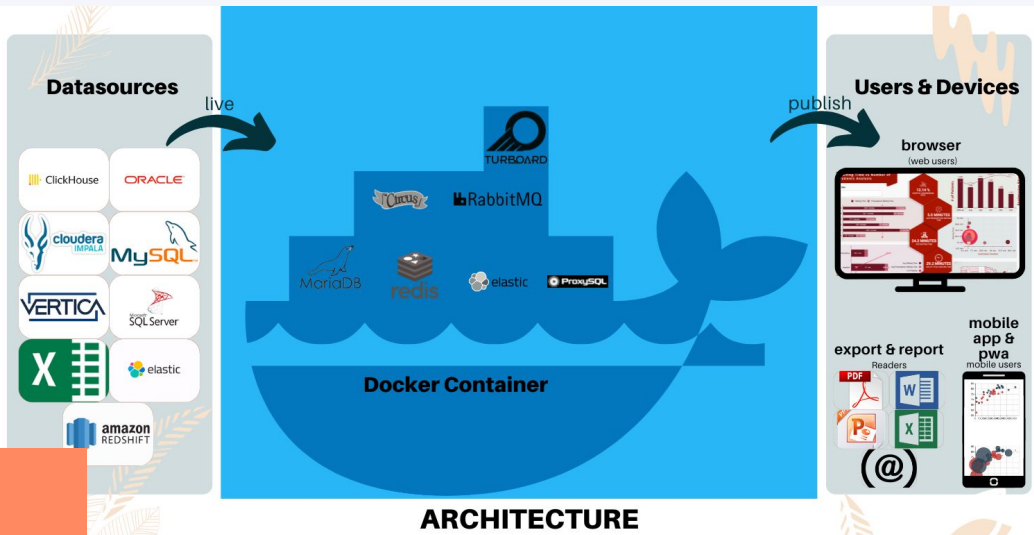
Datasources

live

ClickHouse

ORACLE

cloudera IMPALA

MySQL

VERTICA

SQL Server

elastic

amazon REDSHIFT

TURBOARD

Circus

RabbitMQ

MariaDB

redis

elastic

ProxySQL

Docker Container

publish

Users & Devices

browser
(web users)

export & report
Readers

PDF

mobile app & pwa
mobile users

(@)

ARCHITECTURE